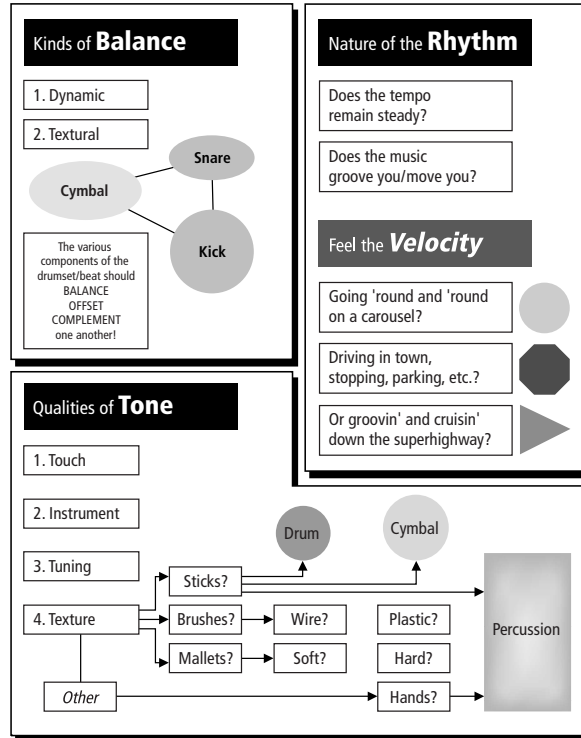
Kinds of **Balance**

1. Dynamic

2. Textural

Snare

Cymbal

Kick

The various components of the drumset/beat should BALANCE OFFSET COMPLEMENT one another!

Nature of the **Rhythm**

Does the tempo remain steady?

Does the music groove you/move you?

Feel the ***Velocity***

Going 'round and 'round on a carousel?

Driving in town, stopping, parking, etc.?

Or groovin' and cruisin' down the superhighway?

Qualities of **Tone**

1. Touch

2. Instrument

3. Tuning

4. Texture

*Other*

Drum

Cymbal

Sticks?

Brushes?

Wire?

Plastic?

Mallets?

Soft?

Hard?

Hands?

Percussion